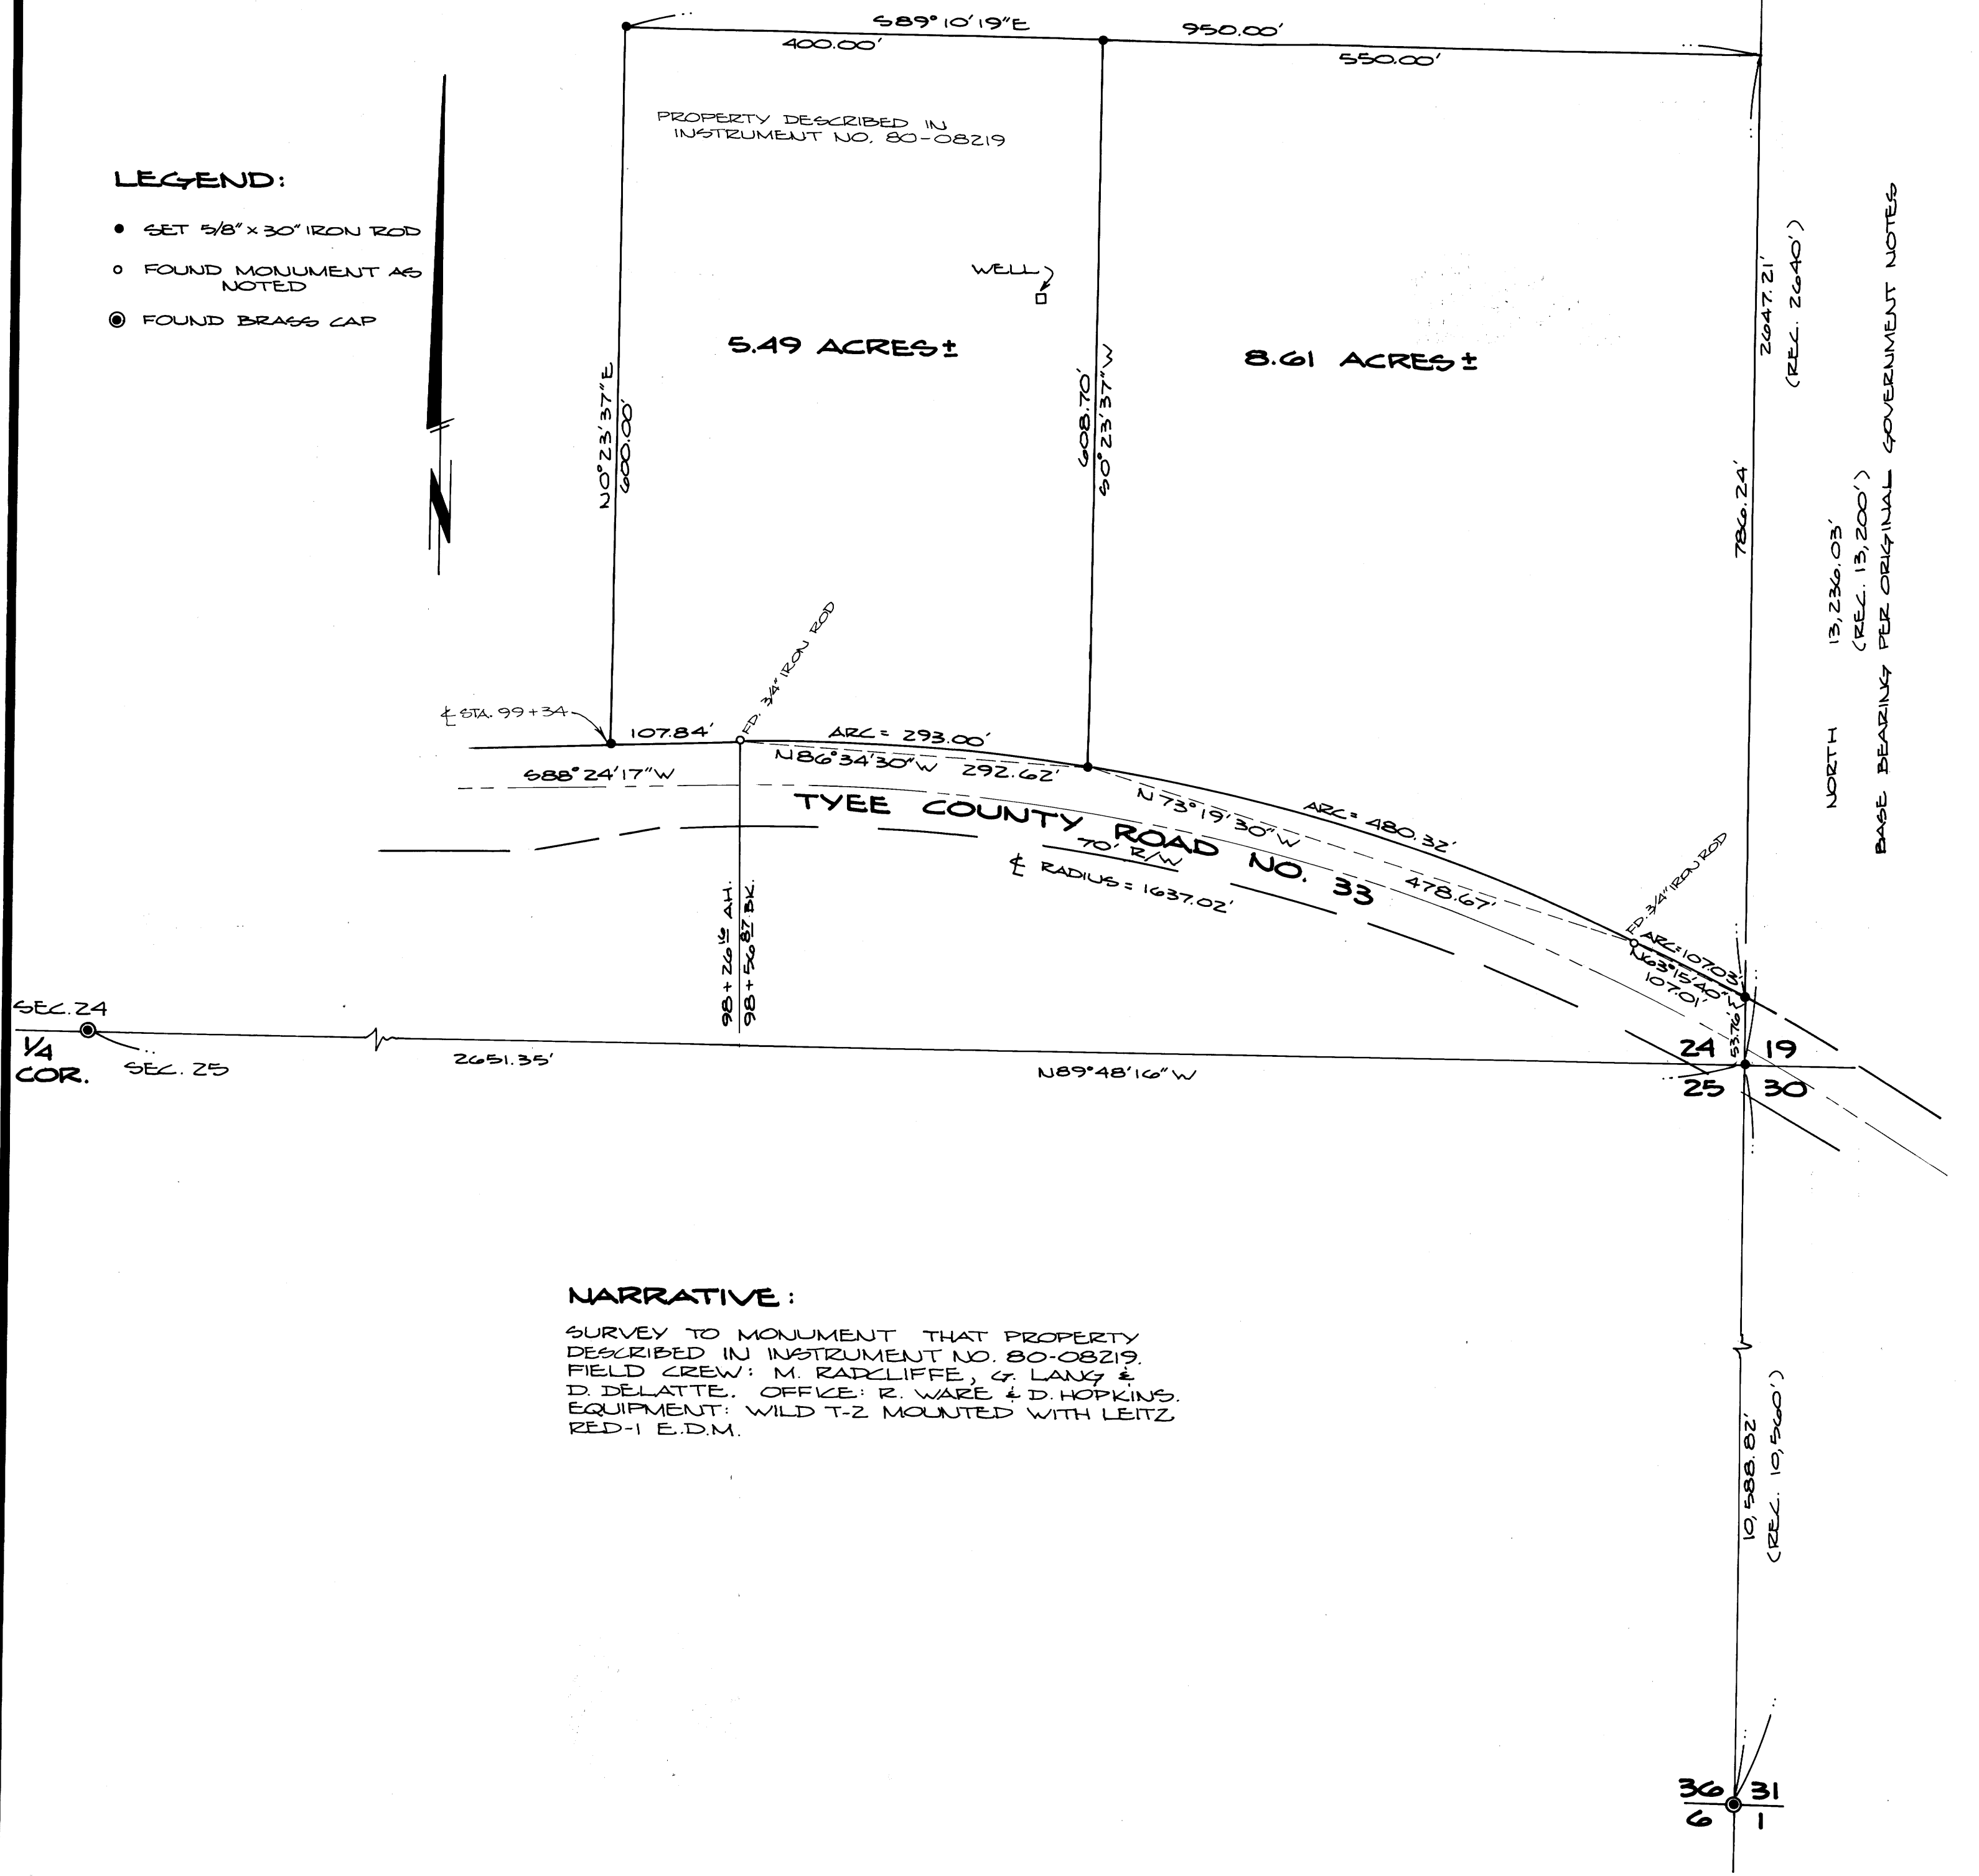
S89°10'19"E
950.00'
400.00'
550.00'

PROPERTY DESCRIBED IN INSTRUMENT NO. 80-08219

LEGEND:

• SET 5/8" x 30" IRON ROD
o FOUND MONUMENT AS NOTED
◉ FOUND BRASS CAP

WELL

5.49 ACRES±

8.61 ACRES±

N0°23'37"E
600.00'

608.70'
S0°23'37"W

2647.21'
(REC. 2640')

786.24'

N

NORTH 13,236.03'
(REC. 13,200')
BASE BEARING PER ORIGINAL GOVERNMENT NOTES

℄ STA. 99+34
107.84'
FD. 3/4" IRON ROD
ARC = 293.00'
N86°34'30"W 292.62'
S88°24'17"W
N73°19'30"W
ARC = 480.32'
478.67'
TYEE COUNTY ROAD NO. 33
70' R/W
℄ RADIUS = 1637.02'
FD. 3/4" IRON ROD
ARC = 107.03'
N63°15'40"W
107.01'
53.76'

98+26½ AH.
98+56.87 BK.

SEC. 24
1/4 COR.
SEC. 25
2651.35'
N89°48'16"W
24 19
25 30

NARRATIVE:

SURVEY TO MONUMENT THAT PROPERTY DESCRIBED IN INSTRUMENT NO. 80-08219. FIELD CREW: M. RADCLIFFE, G. LANG & D. DELATTE. OFFICE: R. WARE & D. HOPKINS. EQUIPMENT: WILD T-2 MOUNTED WITH LEITZ RED-1 E.D.M.

10,588.82'
(REC. 10,560')

36 31
6 1